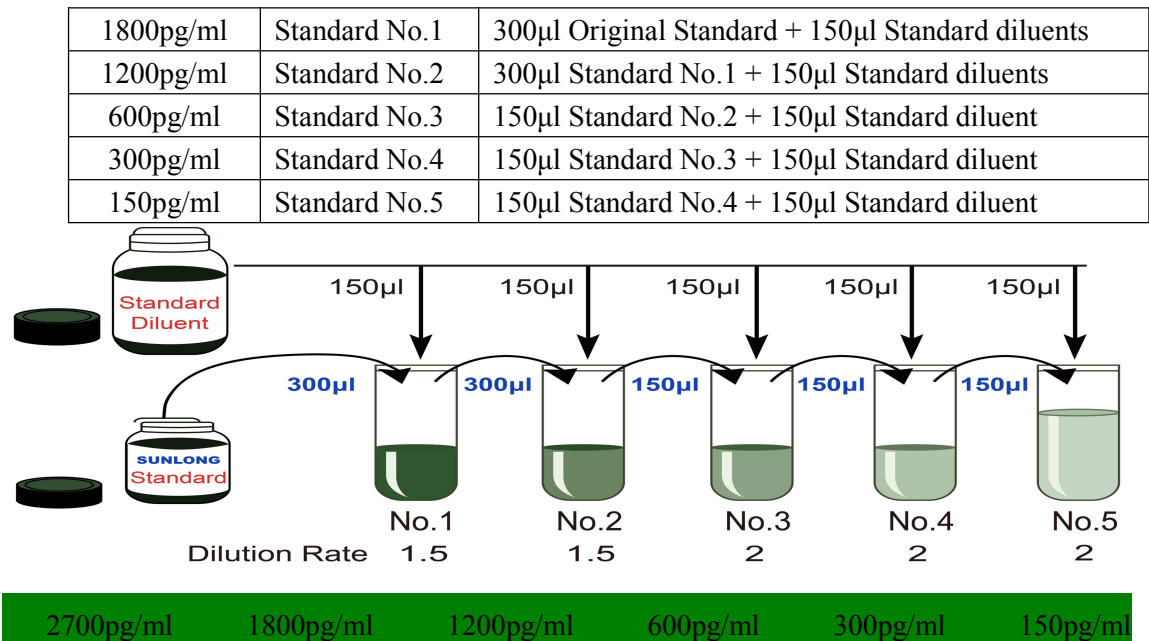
| 1800pg/ml | Standard No.1 | 300μl Original Standard + 150μl Standard diluents |
|---|---|---|
| 1200pg/ml | Standard No.2 | 300μl Standard No.1 + 150μl Standard diluents |
| 600pg/ml | Standard No.3 | 150μl Standard No.2 + 150μl Standard diluent |
| 300pg/ml | Standard No.4 | 150μl Standard No.3 + 150μl Standard diluent |
| 150pg/ml | Standard No.5 | 150μl Standard No.4 + 150μl Standard diluent |

Standard Diluent

150μl 150μl 150μl 150μl 150μl

300μl 300μl 150μl 150μl 150μl

SUNLONG Standard

No.1 No.2 No.3 No.4 No.5

Dilution Rate 1.5 1.5 2 2 2

2700pg/ml 1800pg/ml 1200pg/ml 600pg/ml 300pg/ml 150pg/ml